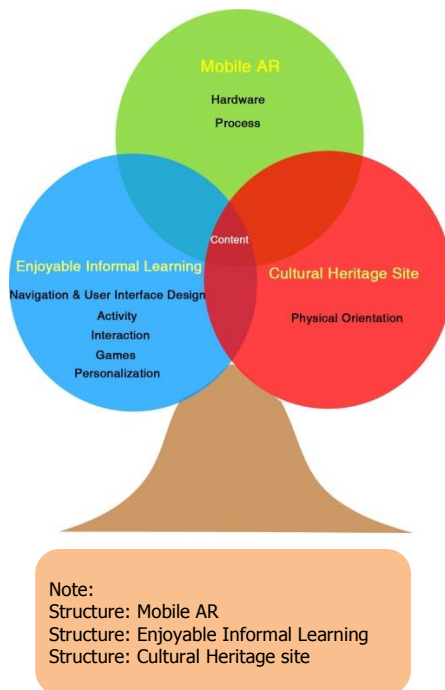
Mobile AR
Hardware
Process

Content

Enjoyable Informal Learning
Navigation & User Interface Design
Activity
Interaction
Games
Personalization

Cultural Heritage Site
Physical Orientation

Note:
Structure: Mobile AR
Structure: Enjoyable Informal Learning
Structure: Cultural Heritage site